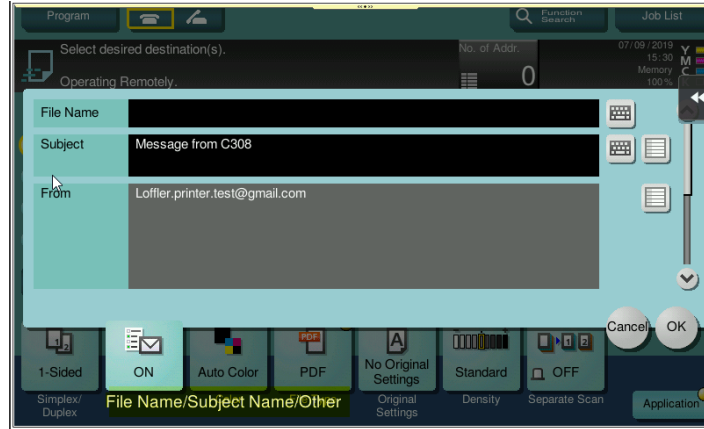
Program

Function Search

Job List

Select desired destination(s).

Operating Remotely.

No. of Addr.

0

07/09/2019
15:30
Memory
100%

Y
M
C

File Name

Subject

Message from C308

From

Loffler.printer.test@gmail.com

Cancel

OK

1-Sided

ON

Auto Color

PDF

No Original Settings

Standard

OFF

Simplex/ Duplex

File Name/Subject Name/Other

Original Settings

Density

Separate Scan

Application